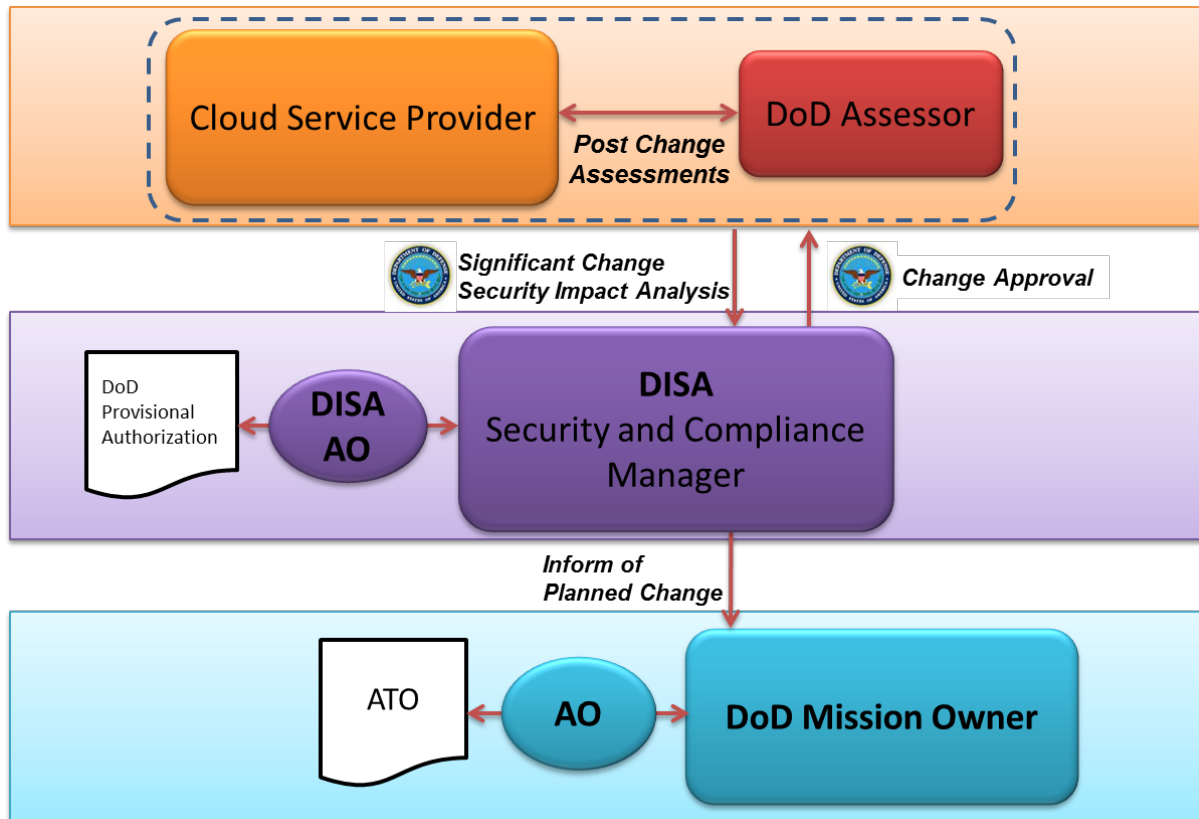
Cloud Service Provider

DoD Assessor

Post Change Assessments

Significant Change Security Impact Analysis

Change Approval

DoD Provisional Authorization

DISA AO

DISA
Security and Compliance Manager

Inform of Planned Change

ATO

AO

DoD Mission Owner